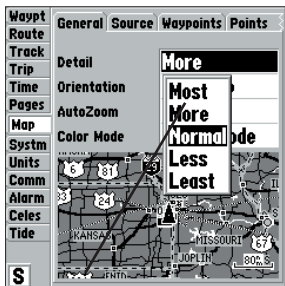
Waypt
Route
Track
Trip
Time
Pages
Map
Systm
Units
Comm
Alarm
Celes
Tide
S

General Source Waypoints Points

Detail More
Orientation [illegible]
AutoZoom
Color Mode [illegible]ode

Most
More
Normal
Less
Least

6
81
24
35
33
KANSAS
MISSOURI
67
JOPLIN
80
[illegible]